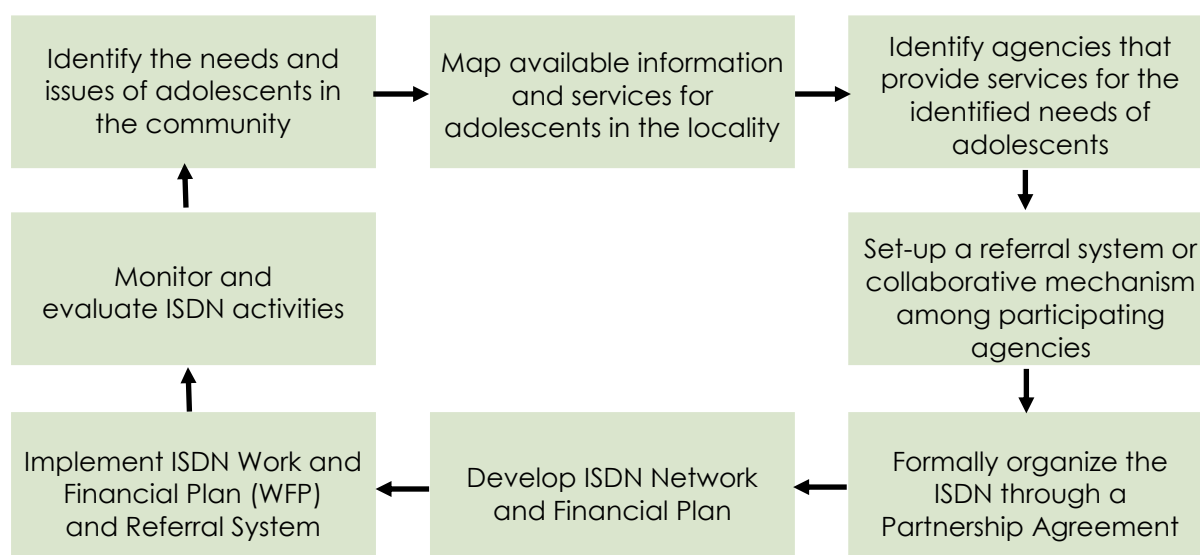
Identify the needs and issues of adolescents in the community

Map available information and services for adolescents in the locality

Identify agencies that provide services for the identified needs of adolescents

Set-up a referral system or collaborative mechanism among participating agencies

Formally organize the ISDN through a Partnership Agreement

Develop ISDN Network and Financial Plan

Implement ISDN Work and Financial Plan (WFP) and Referral System

Monitor and evaluate ISDN activities